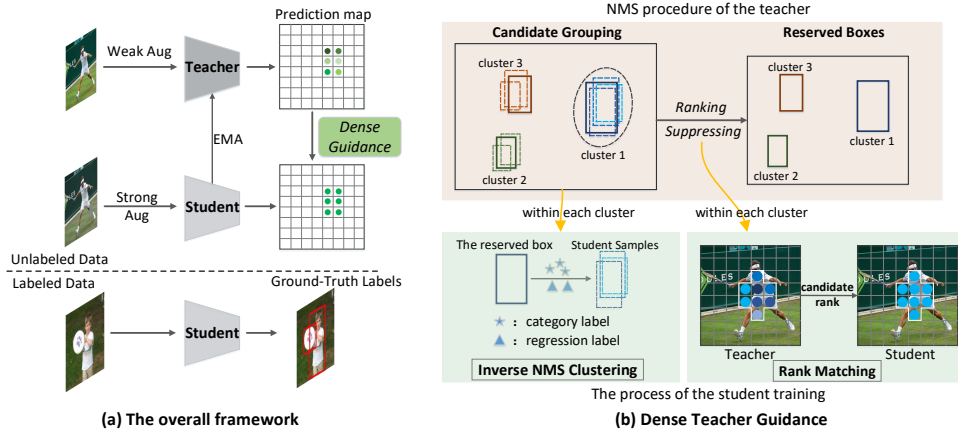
Weak Aug

Teacher

Prediction map

EMA

Dense Guidance

Strong Aug

Student

Unlabeled Data

Labeled Data

Student

Ground-Truth Labels

(a) The overall framework

NMS procedure of the teacher

Candidate Grouping

cluster 3

cluster 1

cluster 2

Ranking

Suppressing

Reserved Boxes

cluster 3

cluster 1

cluster 2

within each cluster

within each cluster

The reserved box

Student Samples

: category label

: regression label

Inverse NMS Clustering

candidate rank

Teacher

Student

Rank Matching

The process of the student training

(b) Dense Teacher Guidance